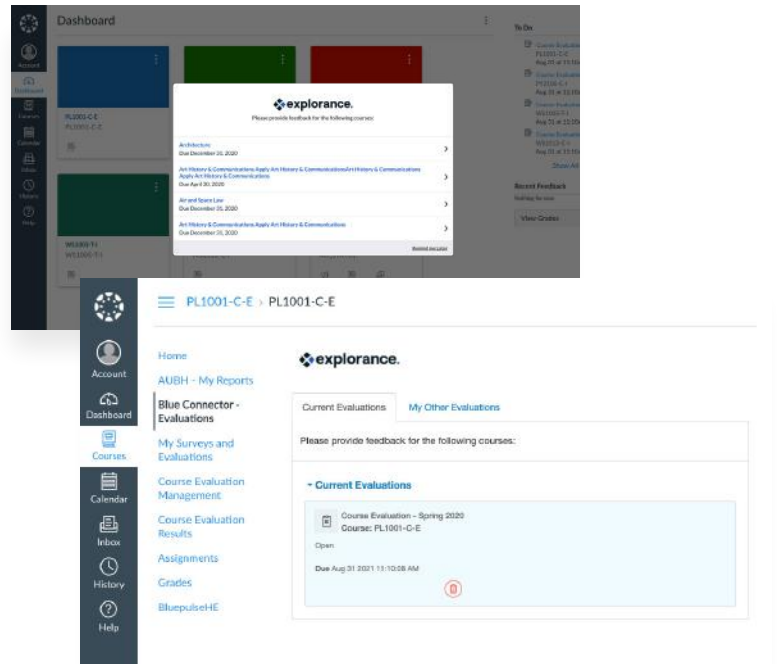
Dashboard

Account
Dashboard
Courses
Calendar
Inbox
History
Help

PL1001-C-E
PL1001-C-E

WS1001-T-I
WS1001-T-I

explorance.
Please provide feedback for the following courses:

Architecture
Due December 31, 2020

Art History & Communications Apply Art History & Communications Art History & Communications Apply Art History & Communications
Due April 30, 2020

Air and Space Law
Due December 31, 2020

Art History & Communications Apply Art History & Communications
Due December 31, 2020

Remind me later

To Do
Course Evaluation
PL1001-C-E
Aug 31 at 11:10am
Course Evaluation
PY2100-C-1
Aug 31 at 11:10am
Course Evaluation
WS1001-T-I
Aug 31 at 11:10am
Course Evaluation
WS1012-C-1
Aug 31 at 11:10am
Show All

Recent Feedback
Nothing for now

View Grades

PL1001-C-E > PL1001-C-E

Account
Dashboard
Courses
Calendar
Inbox
History
Help

Home
AUBH - My Reports
Blue Connector - Evaluations
My Surveys and Evaluations
Course Evaluation Management
Course Evaluation Results
Assignments
Grades
BluepulseHE

explorance.

Current Evaluations
My Other Evaluations

Please provide feedback for the following courses:

Current Evaluations

Course Evaluation - Spring 2020
Course: PL1001-C-E
Open
Due Aug 31 2021 11:10:08 AM